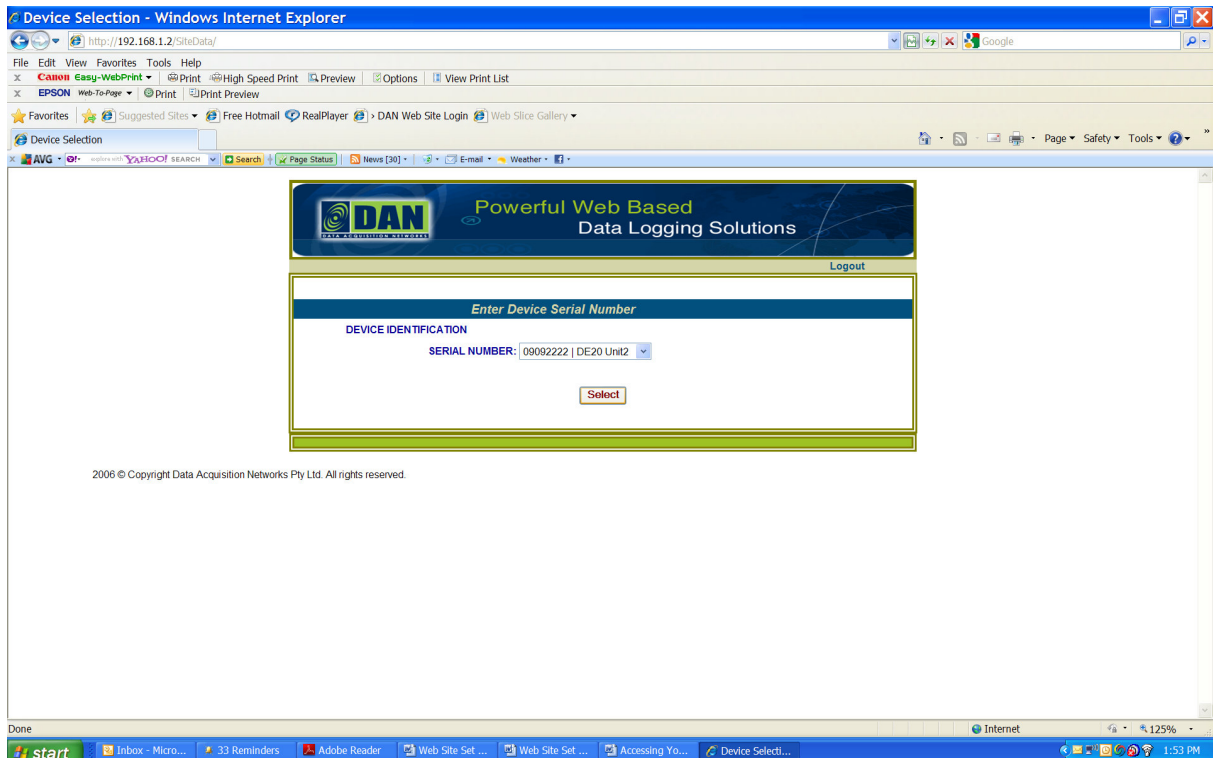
Device Selection - Windows Internet Explorer
http://192.168.1.2/SiteData/
Google
File Edit View Favorites Tools Help
x Canon Easy-WebPrint ▾ Print High Speed Print Preview Options View Print List
x EPSON Web-To-Page ▾ Print Print Preview
Favorites Suggested Sites ▾ Free Hotmail RealPlayer DAN Web Site Login Web Slice Gallery ▾
Device Selection
Page ▾ Safety ▾ Tools ▾
x AVG ▾ explore with YAHOO! SEARCH Search Page Status News [30] ▾ E-mail ▾ Weather ▾

DAN
DATA ACQUISITION NETWORKS
Powerful Web Based
Data Logging Solutions
Logout

Enter Device Serial Number
DEVICE IDENTIFICATION
SERIAL NUMBER: 09092222 | DE20 Unit2
Select

2006 © Copyright Data Acquisition Networks Pty Ltd. All rights reserved.

Done
Internet
125%
start Inbox - Micro... 33 Reminders Adobe Reader Web Site Set ... Web Site Set ... Accessing Yo... Device Selecti... 1:53 PM